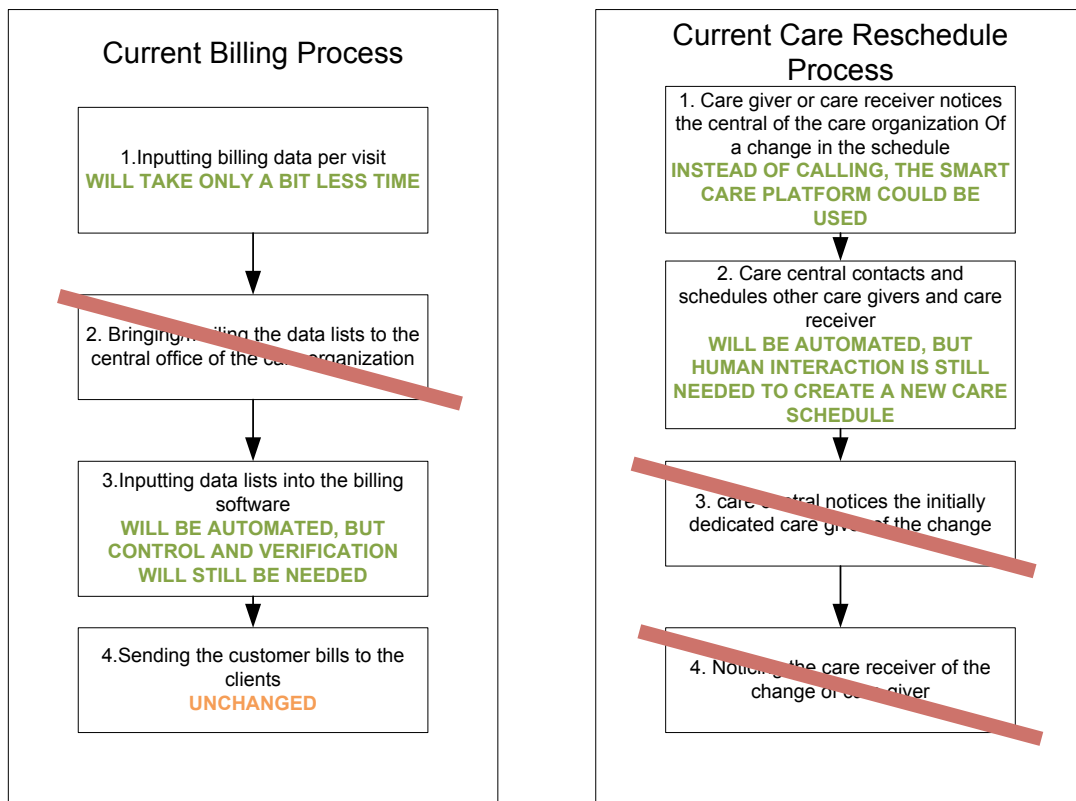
Current Billing Process

1.Inputting billing data per visit
WILL TAKE ONLY A BIT LESS TIME

2. Bringing/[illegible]iling the data lists to the central office of the ca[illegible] organization

3.Inputting data lists into the billing software
WILL BE AUTOMATED, BUT CONTROL AND VERIFICATION WILL STILL BE NEEDED

4.Sending the customer bills to the clients
UNCHANGED

Current Care Reschedule Process

1. Care giver or care receiver notices the central of the care organization Of a change in the schedule
INSTEAD OF CALLING, THE SMART CARE PLATFORM COULD BE USED

2. Care central contacts and schedules other care givers and care receiver
WILL BE AUTOMATED, BUT HUMAN INTERACTION IS STILL NEEDED TO CREATE A NEW CARE SCHEDULE

3. care c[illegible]ral notices the initially dedicated care giv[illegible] of the change

4. Notic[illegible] the care receiver of the change of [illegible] giver